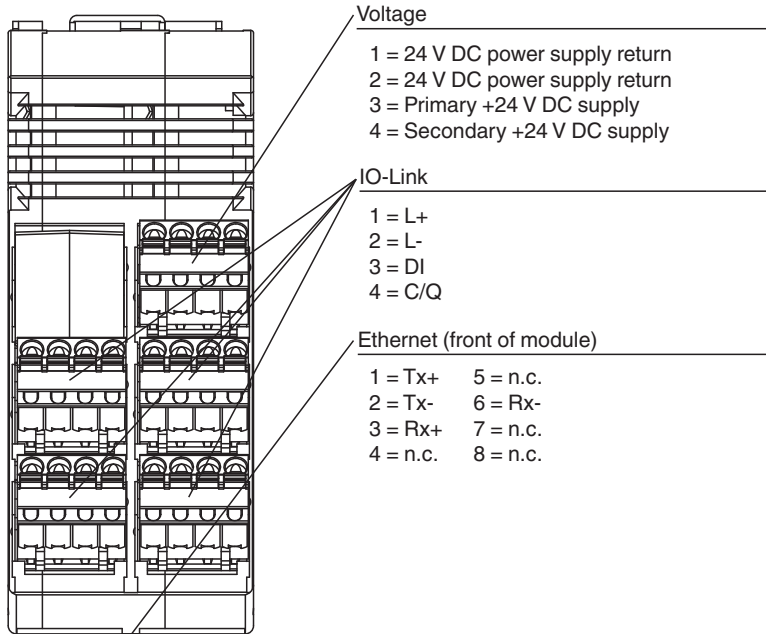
Voltage

1 = 24 V DC power supply return
2 = 24 V DC power supply return
3 = Primary +24 V DC supply
4 = Secondary +24 V DC supply

IO-Link

1 = L+
2 = L-
3 = DI
4 = C/Q

Ethernet (front of module)

1 = Tx+
2 = Tx-
3 = Rx+
4 = n.c.

5 = n.c.
6 = Rx-
7 = n.c.
8 = n.c.